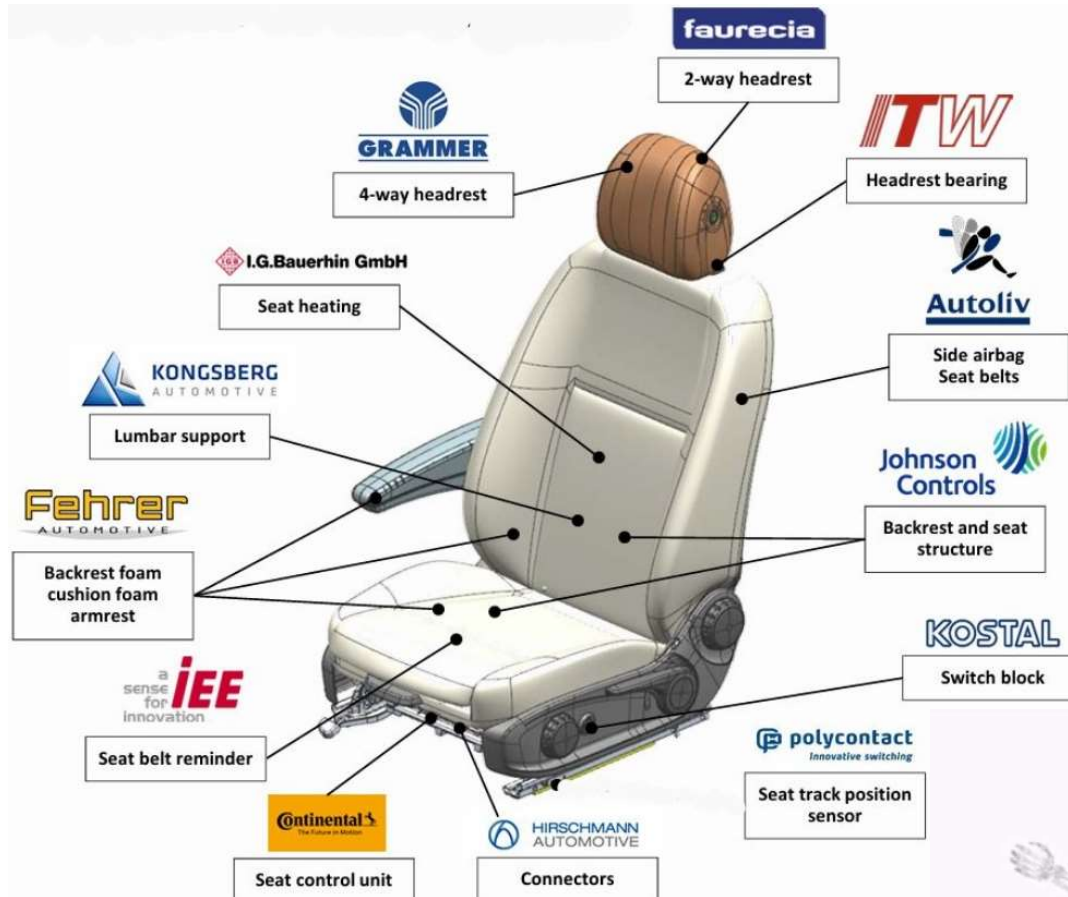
faurecia

2-way headrest

GRAMMER

4-way headrest

ITW

Headrest bearing

I.G.Bauerhin GmbH

Seat heating

Autoliv

Side airbag Seat belts

KONGSBERG AUTOMOTIVE

Lumbar support

Johnson Controls

Fehrer AUTOMOTIVE

Backrest and seat structure

Backrest foam cushion foam armrest

KOSTAL

Switch block

a sense for innovation IEE

polycontact Innovative switching

Seat belt reminder

Seat track position sensor

Continental The Future in Motion

HIRSCHMANN AUTOMOTIVE

Seat control unit

Connectors